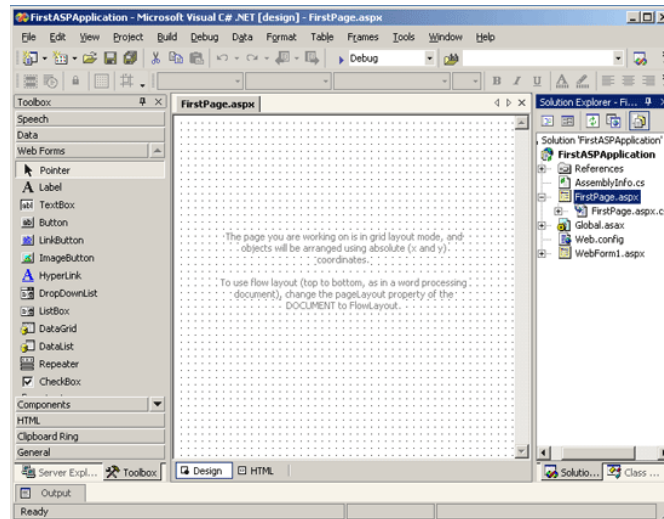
FirstASPApplication - Microsoft Visual C# .NET [design] - FirstPage.aspx

File Edit View Project Build Debug Data Format Table Frames Tools Window Help

Debug

B I U A

Toolbox

Speech
Data
Web Forms
Pointer
Label
TextBox
Button
LinkButton
ImageButton
HyperLink
DropDownList
ListBox
DataGrid
DataList
Repeater
CheckBox
Components
HTML
Clipboard Ring
General

Server Expl... Toolbox

FirstPage.aspx

The page you are working on is in grid layout mode, and objects will be arranged using absolute (x and y) coordinates.

To use flow layout (top to bottom, as in a word processing document), change the pageLayout property of the DOCUMENT to FlowLayout.

Design HTML

Solution Explorer - Fi...

Solution 'FirstASPApplication'
FirstASPApplication
References
AssemblyInfo.cs
FirstPage.aspx
FirstPage.aspx.c
Global.asax
Web.config
WebForm1.aspx

Solutio... Class ...

Output

Ready